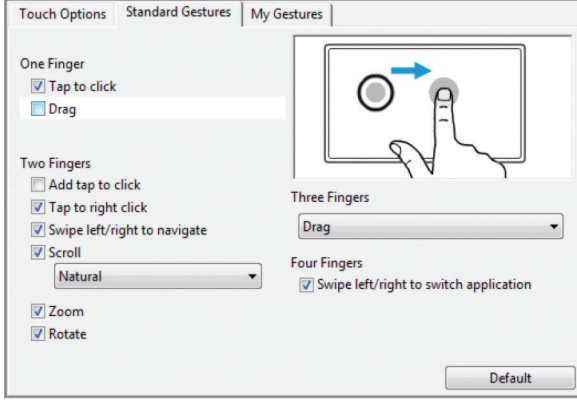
Touch Options | Standard Gestures | My Gestures

One Finger
☑ Tap to click
☐ Drag

Two Fingers
☐ Add tap to click
☑ Tap to right click
☑ Swipe left/right to navigate
☑ Scroll
Natural
☑ Zoom
☑ Rotate

Three Fingers
Drag

Four Fingers
☑ Swipe left/right to switch application

Default